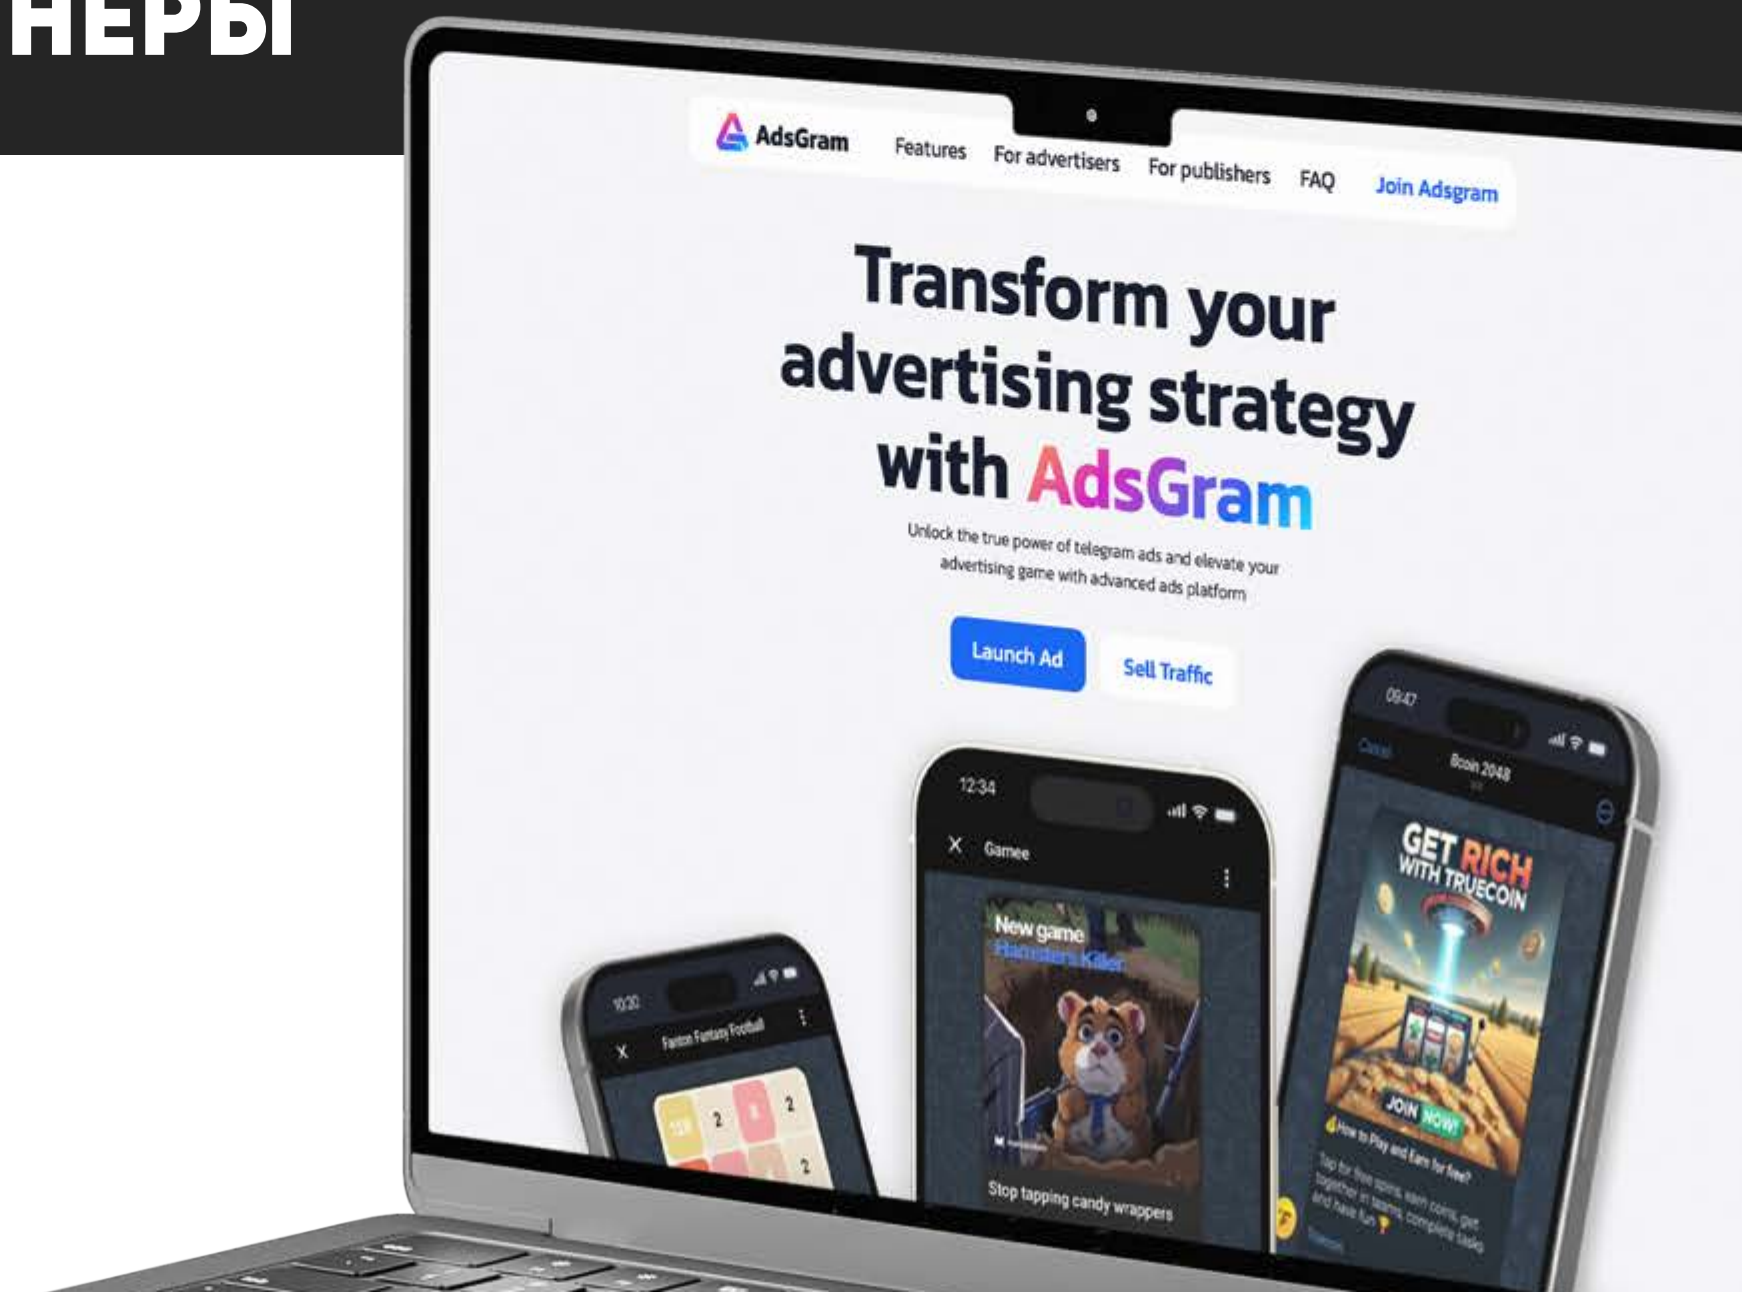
НЕРЫ

AdsGram Features For advertisers For publishers FAQ Join Adsgram

Transform your advertising strategy with AdsGram

Unlock the true power of telegram ads and elevate your advertising game with advanced ads platform

Launch Ad Sell Traffic

10:20
Fanton Fantasy Football

12:34
Gamee
New game
Hamsters Killer
Stop tapping candy wrappers

09:47
Cancel
Bcoin 2048
GET RICH WITH TRUECOIN
JOIN NOW!
How to Play and Earn for free?
Tap for free spins, earn coins, get together in teams, complete tasks and have fun